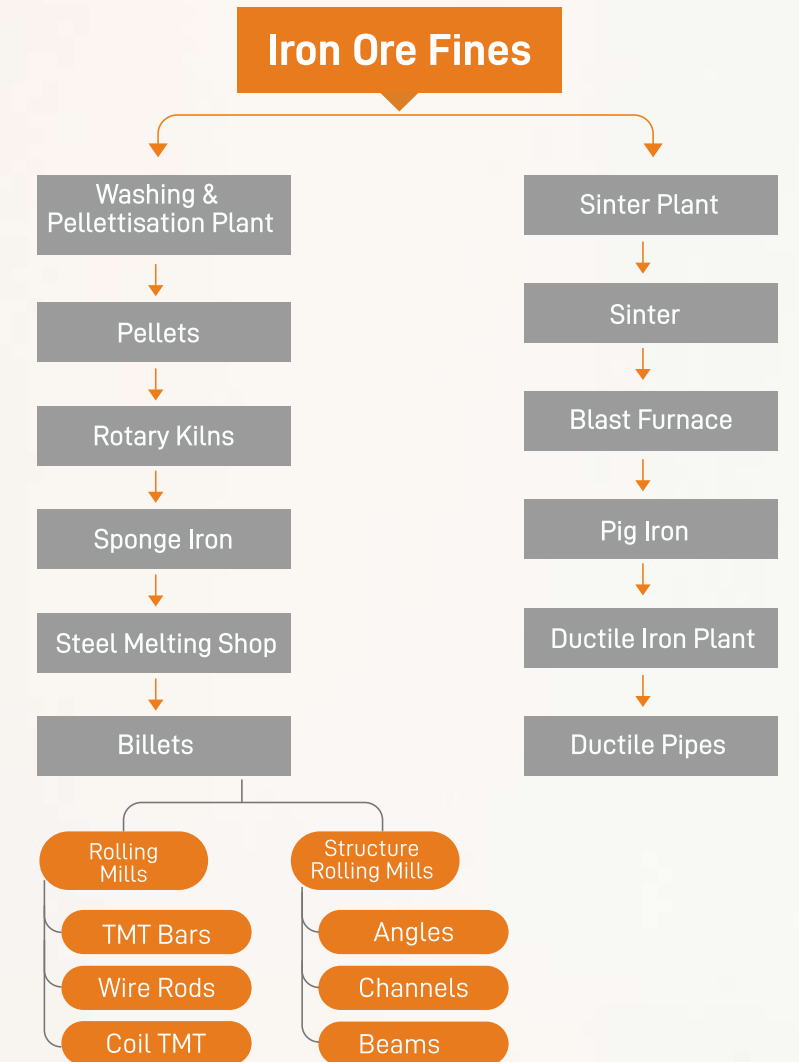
Iron Ore Fines

Washing & Pellettisation Plant

Pellets

Rotary Kilns

Sponge Iron

Steel Melting Shop

Billets

Rolling Mills

TMT Bars

Wire Rods

Coil TMT

Structure Rolling Mills

Angles

Channels

Beams

Sinter Plant

Sinter

Blast Furnace

Pig Iron

Ductile Iron Plant

Ductile Pipes